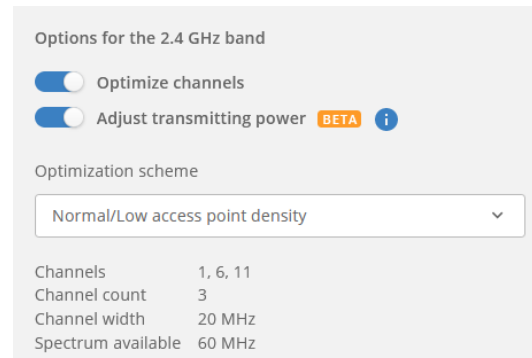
Options for the 2.4 GHz band

Optimize channels

Adjust transmitting power BETA i

Optimization scheme

Normal/Low access point density

| | |
|---|---|
| Channels | 1, 6, 11 |
| Channel count | 3 |
| Channel width | 20 MHz |
| Spectrum available | 60 MHz |